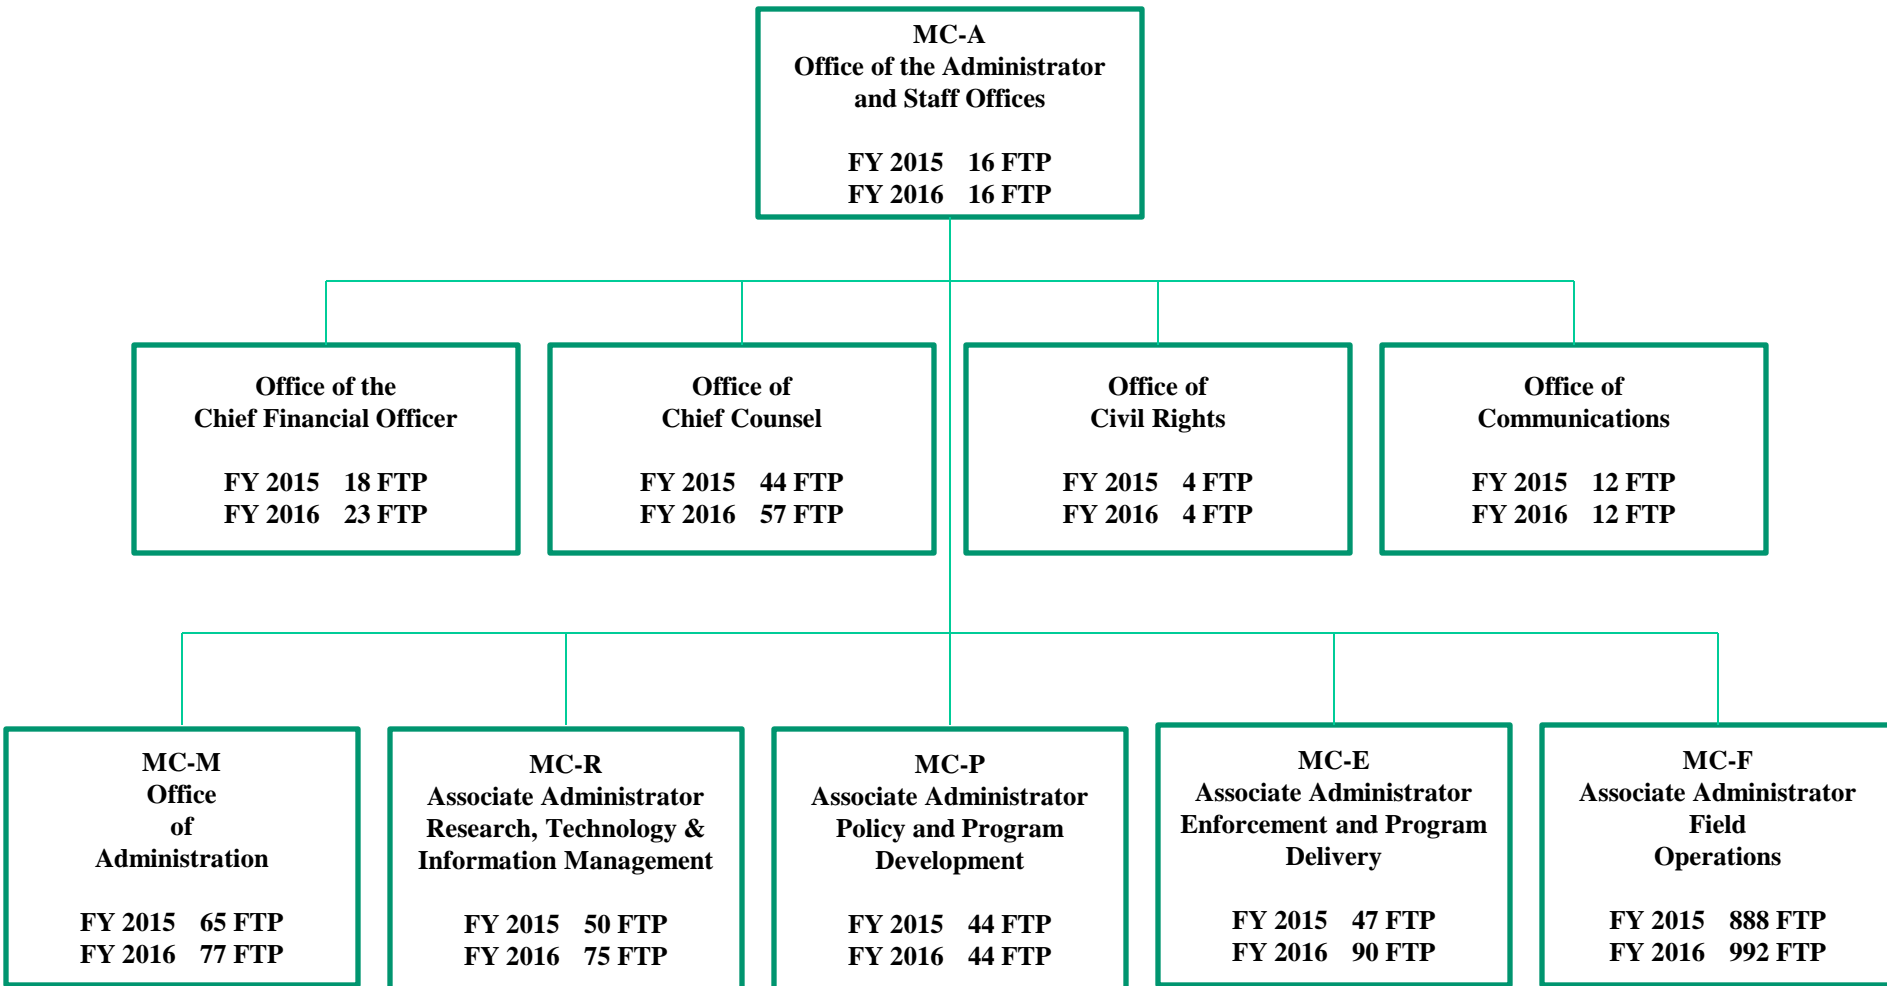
MC-A
Office of the Administrator
and Staff Offices

FY 2015 16 FTP
FY 2016 16 FTP

Office of the
Chief Financial Officer

FY 2015 18 FTP
FY 2016 23 FTP

Office of
Chief Counsel

FY 2015 44 FTP
FY 2016 57 FTP

Office of
Civil Rights

FY 2015 4 FTP
FY 2016 4 FTP

Office of
Communications

FY 2015 12 FTP
FY 2016 12 FTP

MC-M
Office
of
Administration

FY 2015 65 FTP
FY 2016 77 FTP

MC-R
Associate Administrator
Research, Technology &
Information Management

FY 2015 50 FTP
FY 2016 75 FTP

MC-P
Associate Administrator
Policy and Program
Development

FY 2015 44 FTP
FY 2016 44 FTP

MC-E
Associate Administrator
Enforcement and Program
Delivery

FY 2015 47 FTP
FY 2016 90 FTP

MC-F
Associate Administrator
Field
Operations

FY 2015 888 FTP
FY 2016 992 FTP